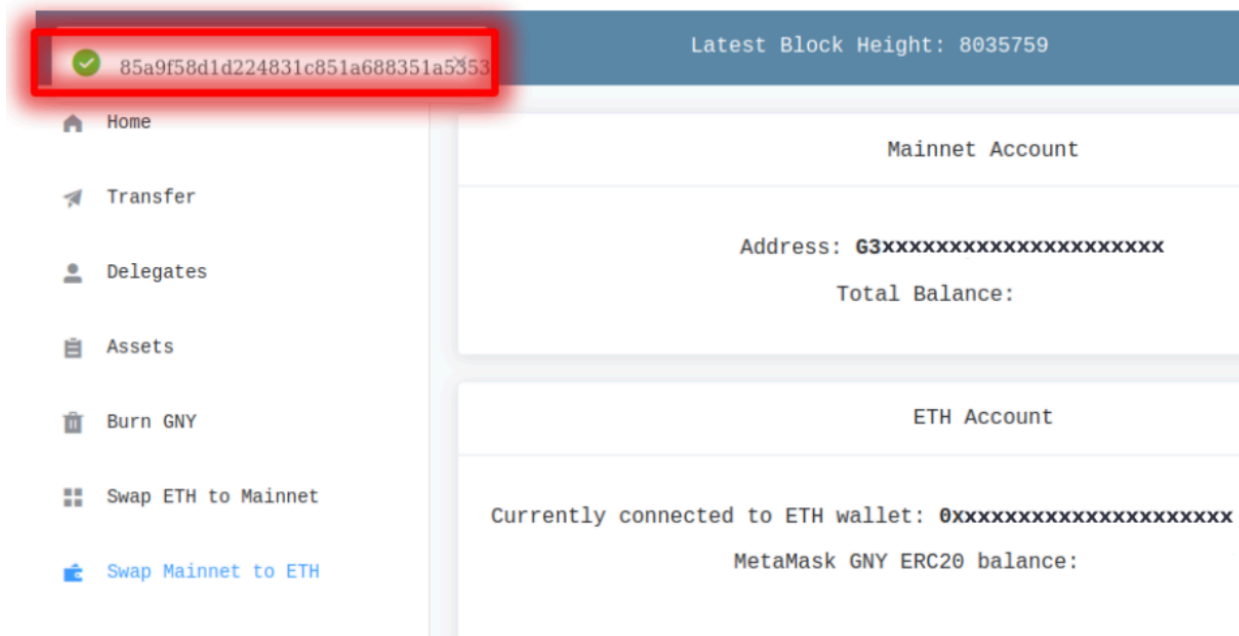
85a9f58d1d224831c851a688351a5353

Latest Block Height: 8035759

Home

Transfer

Delegates

Assets

Burn GNY

Swap ETH to Mainnet

Swap Mainnet to ETH

Mainnet Account

Address: G3xxxxxxxxxxxxxxxxxxxx

Total Balance:

ETH Account

Currently connected to ETH wallet: 0xxxxxxxxxxxxxxxxxxxxx

MetaMask GNY ERC20 balance: